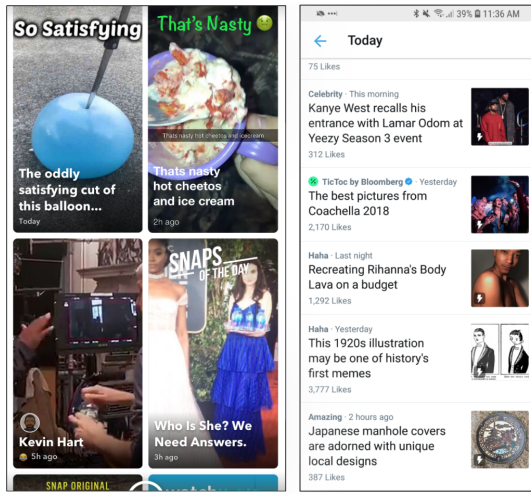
So Satisfying

The oddly satisfying cut of this balloon...

Today

That's Nasty 🤢

Thats nasty hot cheetos and icecream

Thats nasty hot cheetos and ice cream

2h ago

Kevin Hart

5h ago

SNAPS OF THE DAY

Who Is She? We Need Answers.

3h ago

SNAP ORIGINAL

39% 11:36 AM

Today

75 Likes

Celebrity · This morning
Kanye West recalls his entrance with Lamar Odom at Yeezy Season 3 event
312 Likes

TicToc by Bloomberg · Yesterday
The best pictures from Coachella 2018
2,170 Likes

Haha · Last night
Recreating Rihanna's Body Lava on a budget
1,292 Likes

Haha · Yesterday
This 1920s illustration may be one of history's first memes
3,777 Likes

Amazing · 2 hours ago
Japanese manhole covers are adorned with unique local designs
387 Likes